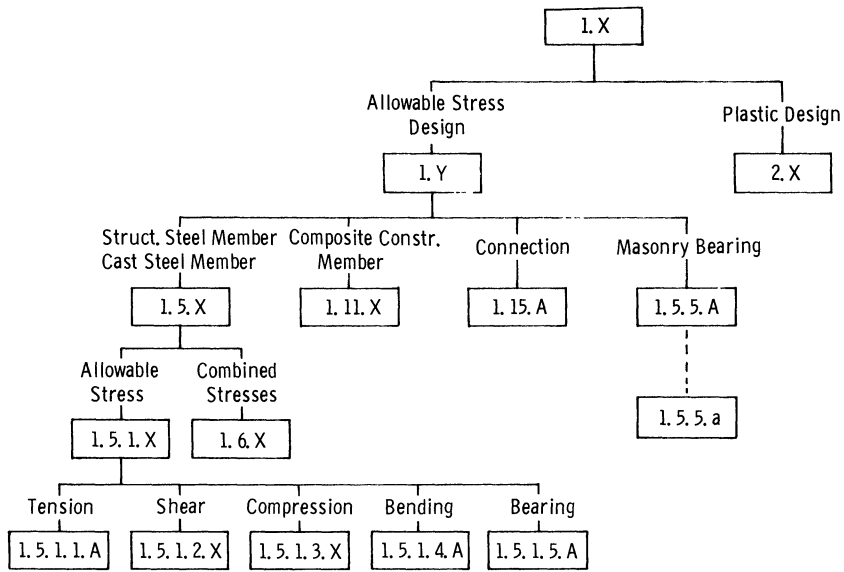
1. X

Allowable Stress Design

Plastic Design

1. Y

2. X

Struct. Steel Member Cast Steel Member

Composite Constr. Member

Connection

Masonry Bearing

1. 5. X

1. 11. X

1. 15. A

1. 5. 5. A

Allowable Stress

Combined Stresses

1. 5. 5. a

1. 5. 1. X

1. 6. X

Tension

Shear

Compression

Bending

Bearing

1. 5. 1. 1. A

1. 5. 1. 2. X

1. 5. 1. 3. X

1. 5. 1. 4. A

1. 5. 1. 5. A